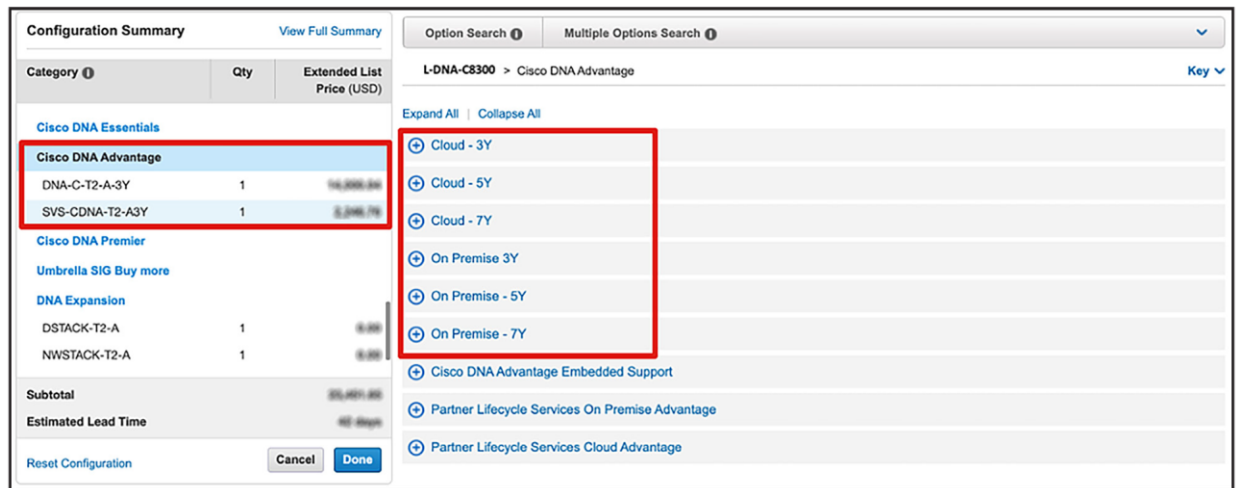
Configuration Summary

View Full Summary

| Category | Qty | Extended List Price (USD) |
|---|---|---|
| Cisco DNA Essentials | | |
| Cisco DNA Advantage | | |
| DNA-C-T2-A-3Y | 1 | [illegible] |
| SVS-CDNA-T2-A3Y | 1 | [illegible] |
| Cisco DNA Premier | | |
| Umbrella SIG Buy more | | |
| DNA Expansion | | |
| DSTACK-T2-A | 1 | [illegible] |
| NWSTACK-T2-A | 1 | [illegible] |
| Subtotal | | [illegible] |
| Estimated Lead Time | | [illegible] |

Reset Configuration

Cancel

Done

Option Search

Multiple Options Search

L-DNA-C8300 > Cisco DNA Advantage

Key

Expand All | Collapse All

Cloud - 3Y

Cloud - 5Y

Cloud - 7Y

On Premise 3Y

On Premise - 5Y

On Premise - 7Y

Cisco DNA Advantage Embedded Support

Partner Lifecycle Services On Premise Advantage

Partner Lifecycle Services Cloud Advantage